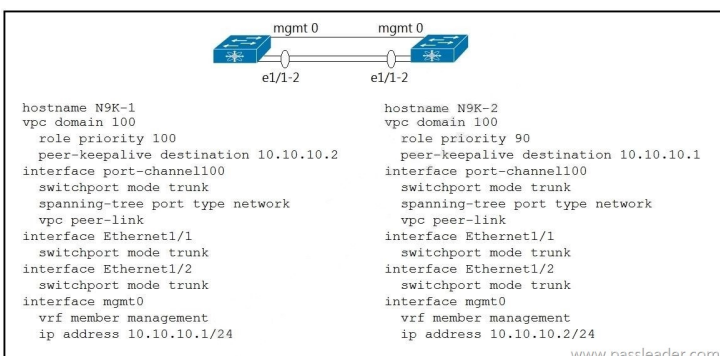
mgmt 0 mgmt 0

e1/1-2 e1/1-2

hostname N9K-1
vpc domain 100
role priority 100
peer-keepalive destination 10.10.10.2
interface port-channel100
switchport mode trunk
spanning-tree port type network
vpc peer-link
interface Ethernet1/1
switchport mode trunk
interface Ethernet1/2
switchport mode trunk
interface mgmt0
vrf member management
ip address 10.10.10.1/24

hostname N9K-2
vpc domain 100
role priority 90
peer-keepalive destination 10.10.10.1
interface port-channel100
switchport mode trunk
spanning-tree port type network
vpc peer-link
interface Ethernet1/1
switchport mode trunk
interface Ethernet1/2
switchport mode trunk
interface mgmt0
vrf member management
ip address 10.10.10.2/24

www.passleader.com